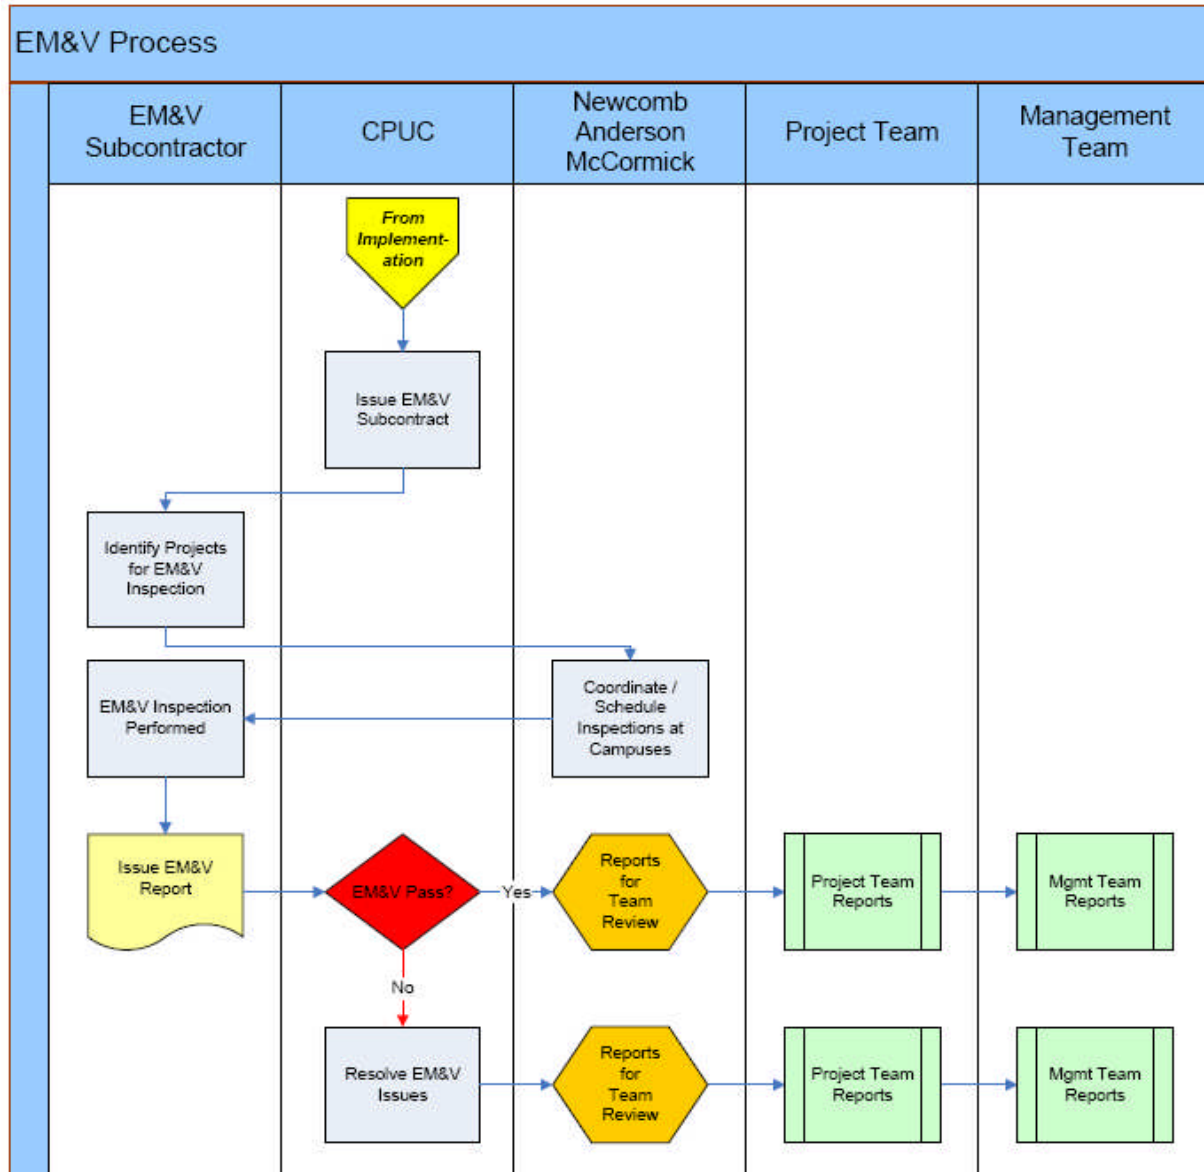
EM&V Process

| EM&V Subcontractor | CPUC | Newcomb Anderson McCormick | Project Team | Management Team |
|---|---|---|---|---|

From Implementation

Issue EM&V Subcontract

Identify Projects for EM&V Inspection

Coordinate / Schedule Inspections at Campuses

EM&V Inspection Performed

Issue EM&V Report

EM&V Pass?

Yes

Reports for Team Review

Project Team Reports

Mgmt Team Reports

No

Resolve EM&V Issues

Reports for Team Review

Project Team Reports

Mgmt Team Reports